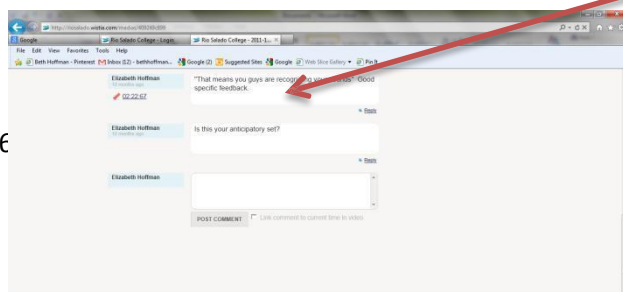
http://riosalado.wistia.com/medias/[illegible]

Google | Rio Salado College - Login | Rio Salado College - 2011-1... ×

File Edit View Favorites Tools Help

Beth Hoffman - Pinterest | Inbox (12) - bethhoffman... | Google (2) | Suggested Sites | Google | Web Slice Gallery | Pin It

Elizabeth Hoffman
10 months ago
02:22.67

"That means you guys are recognizing yo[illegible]." Good specific feedback.

Reply

Elizabeth Hoffman
10 months ago

Is this your anticipatory set?

Reply

6

Elizabeth Hoffman

POST COMMENT   Link comment to current time in video